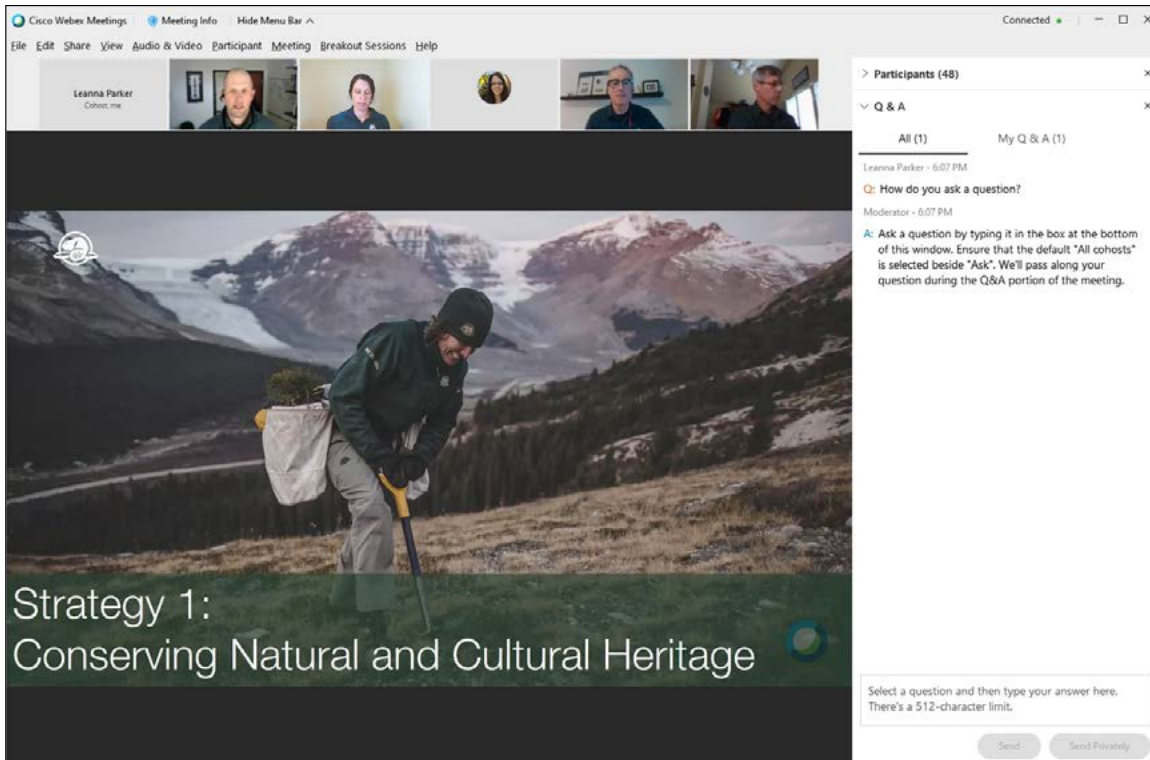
Cisco Webex Meetings Meeting Info Hide Menu Bar ^

Connected

File Edit Share View Audio & Video Participant Meeting Breakout Sessions Help

Leanna Parker
Cohost, me

> Participants (48)

Q & A

All (1) My Q & A (1)

Leanna Parker - 6:07 PM

Q: How do you ask a question?

Moderator - 6:07 PM

A: Ask a question by typing it in the box at the bottom of this window. Ensure that the default "All cohosts" is selected beside "Ask". We'll pass along your question during the Q&A portion of the meeting.

Strategy 1:
Conserving Natural and Cultural Heritage

Select a question and then type your answer here. There's a 512-character limit.

Send Send Privately